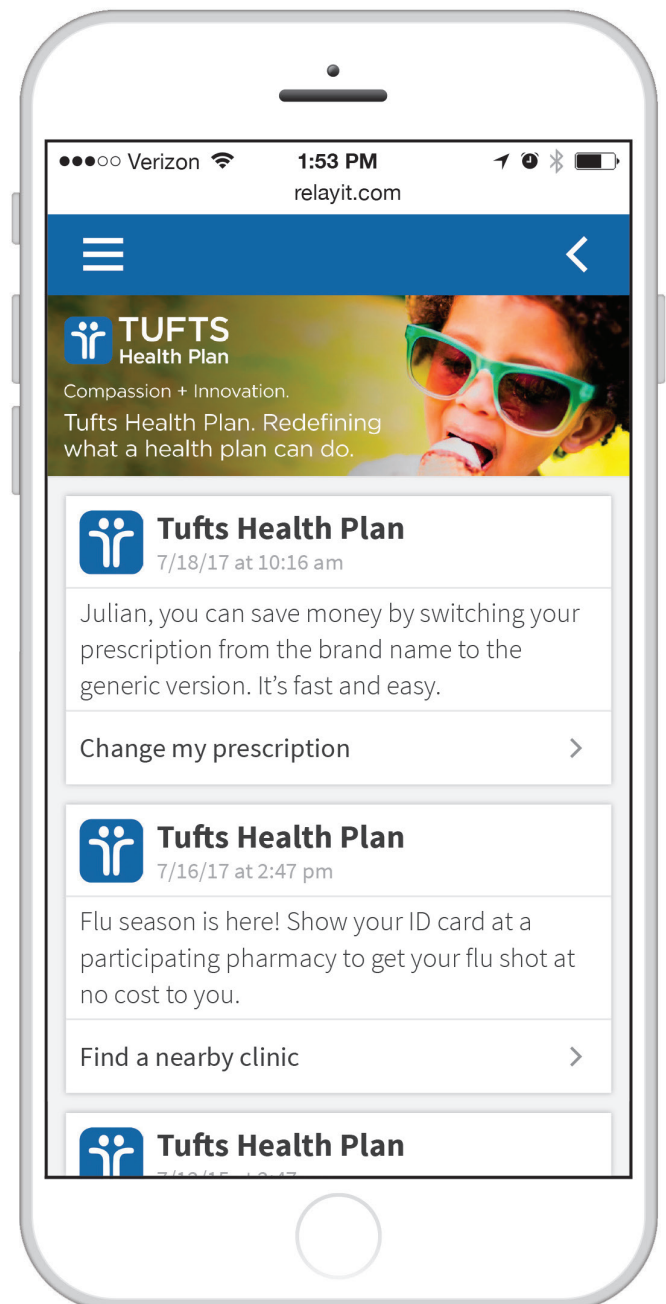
●●●○○ Verizon 1:53 PM
relayit.com

TUFTS Health Plan
Compassion + Innovation.
Tufts Health Plan. Redefining what a health plan can do.

Tufts Health Plan
7/18/17 at 10:16 am
Julian, you can save money by switching your prescription from the brand name to the generic version. It's fast and easy.
Change my prescription >

Tufts Health Plan
7/16/17 at 2:47 pm
Flu season is here! Show your ID card at a participating pharmacy to get your flu shot at no cost to you.
Find a nearby clinic >

Tufts Health Plan
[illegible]